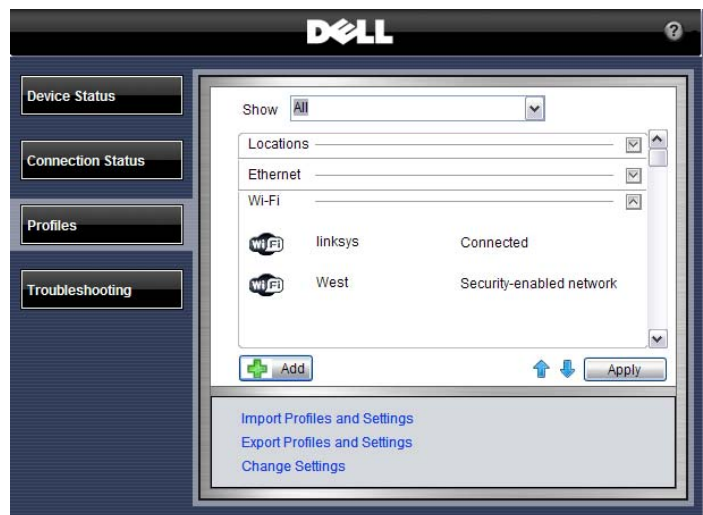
DELL

?

Device Status

Connection Status

Profiles

Troubleshooting

Show All

Locations

Ethernet

Wi-Fi

Wi Fi linksys Connected

Wi Fi West Security-enabled network

Add

Apply

Import Profiles and Settings
Export Profiles and Settings
Change Settings